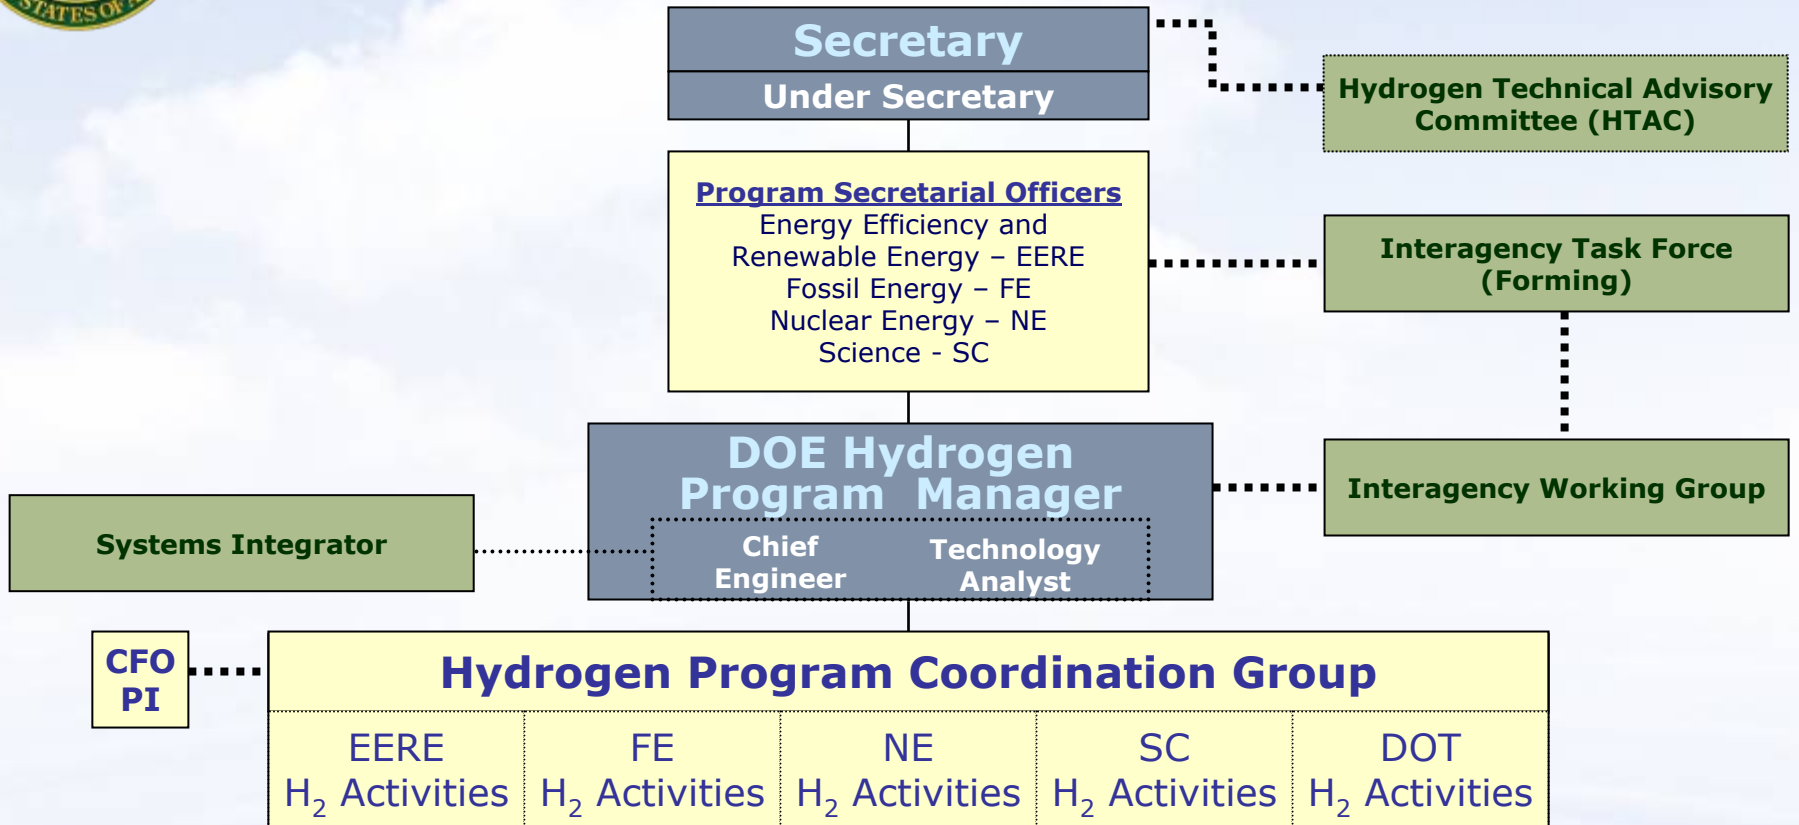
STATES OF

Secretary
Under Secretary

Hydrogen Technical Advisory Committee (HTAC)

Program Secretarial Officers
Energy Efficiency and Renewable Energy – EERE
Fossil Energy – FE
Nuclear Energy – NE
Science - SC

Interagency Task Force (Forming)

DOE Hydrogen Program Manager

Chief Engineer

Technology Analyst

Interagency Working Group

Systems Integrator

CFO
PI

Hydrogen Program Coordination Group

| EERE $H_2$ Activities | FE $H_2$ Activities | NE $H_2$ Activities | SC $H_2$ Activities | DOT $H_2$ Activities |
|---|---|---|---|---|